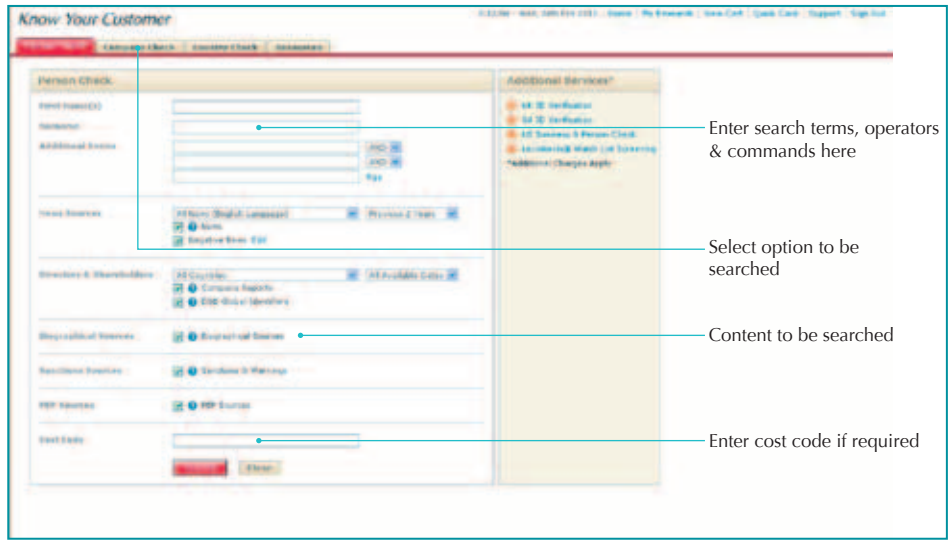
Know Your Customer

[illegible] | Home | My Research | Save Cart | Quick Card | Support | Sign Out

Person Check | Company Check | Country Check | Unknown

Person Check

First Name(s)

Surname

Additional Terms

AND

AND

Tips

News Sources

All News (English Language)

Previous 2 Years

News

Negative News Edit

Directors & Shareholders

All Countries

All Available Dates

Company Reports

D&B Global Identifiers

Biographical Sources

Biographical Sources

Sanctions Sources

Sanctions & Warnings

PEP Sources

PEP Sources

Cost Code

Search

Clear

Additional Services*

UK ID Verification

Intl ID Verification

US Business & Person Check

LexisNexis® Watch List Screening

*Additional Charges Apply

Enter search terms, operators & commands here

Select option to be searched

Content to be searched

Enter cost code if required